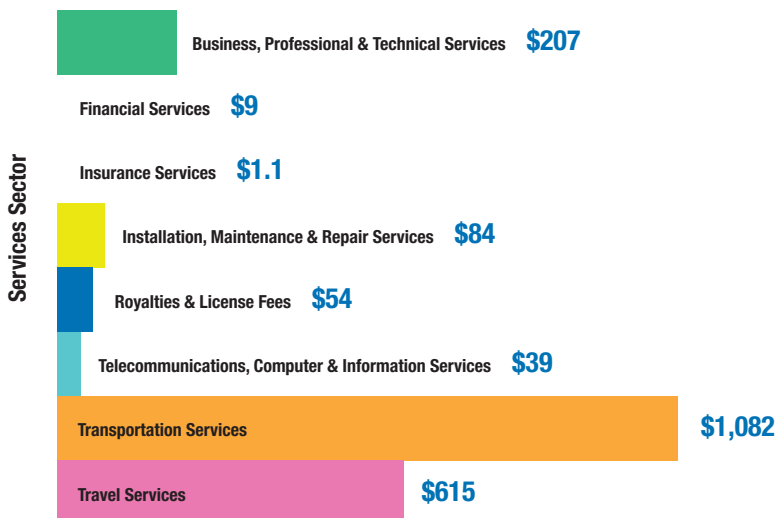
Services Sector

Business, Professional & Technical Services $207

Financial Services $9

Insurance Services $1.1

Installation, Maintenance & Repair Services $84

Royalties & License Fees $54

Telecommunications, Computer & Information Services $39

Transportation Services $1,082

Travel Services $615